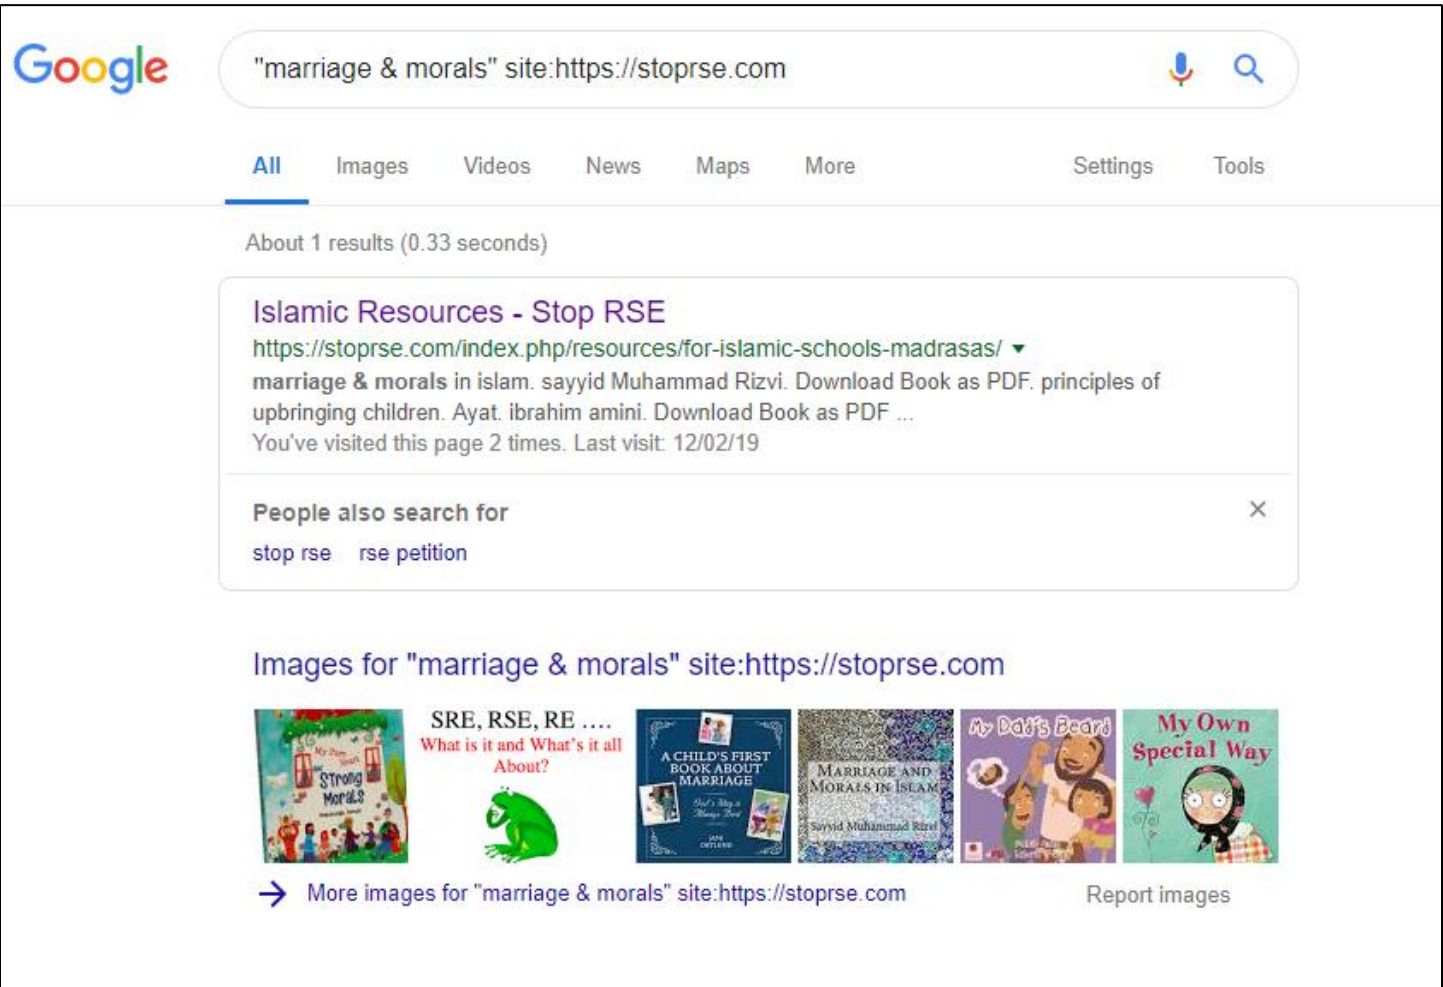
Google

"marriage & morals" site:https://stoprse.com

All Images Videos News Maps More Settings Tools

About 1 results (0.33 seconds)

Islamic Resources - Stop RSE
https://stoprse.com/index.php/resources/for-islamic-schools-madrasas/ ▾
marriage & morals in islam. sayyid Muhammad Rizvi. Download Book as PDF. principles of upbringing children. Ayat. ibrahim amini. Download Book as PDF ...
You've visited this page 2 times. Last visit: 12/02/19

People also search for
stop rse rse petition

Images for "marriage & morals" site:https://stoprse.com

My Fam Strong Morals

SRE, RSE, RE ....
What is it and What's it all About?

A CHILD'S FIRST BOOK ABOUT MARRIAGE

MARRIAGE AND MORALS IN ISLAM
Sayyid Muhammad Rizvi

My Dad's Beard

My Own Special Way

More images for "marriage & morals" site:https://stoprse.com

Report images